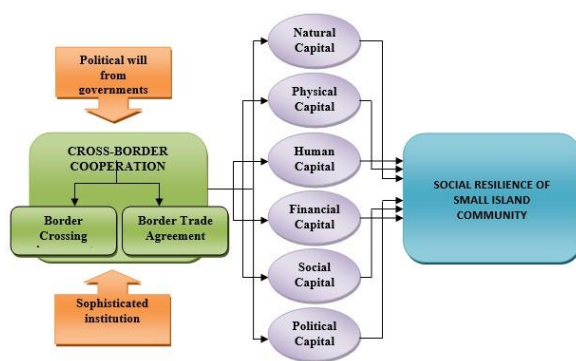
Political will from governments

CROSS-BORDER COOPERATION

Border Crossing

Border Trade Agreement

Sophisticated institution

Natural Capital

Physical Capital

Human Capital

Financial Capital

Social Capital

Political Capital

SOCIAL RESILIENCE OF SMALL ISLAND COMMUNITY